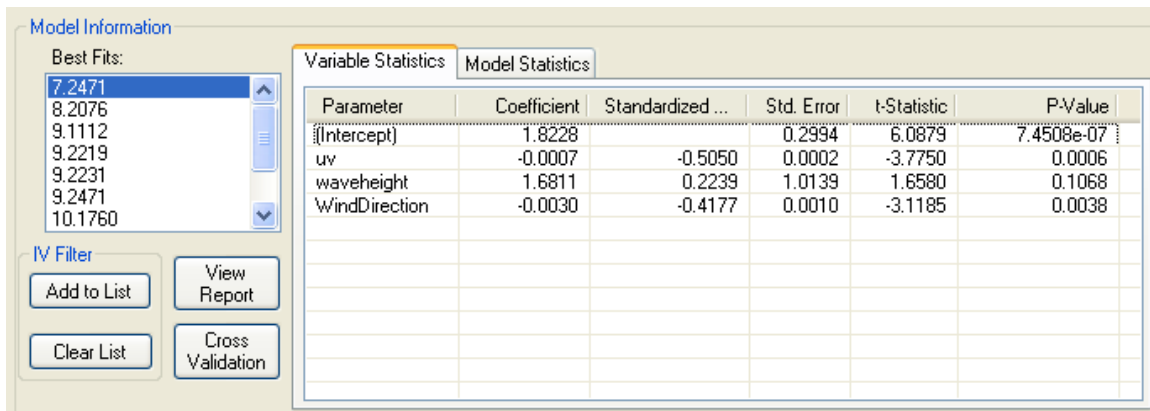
Model Information

Best Fits:
7.2471
8.2076
9.1112
9.2219
9.2231
9.2471
10.1760

IV Filter
Add to List
Clear List
View Report
Cross Validation

Variable Statistics | Model Statistics

| Parameter | Coefficient | Standardized ... | Std. Error | t-Statistic | P-Value |
|---|---|---|---|---|---|
| (Intercept) | 1.8228 | | 0.2994 | 6.0879 | 7.4508e-07 |
| uv | -0.0007 | -0.5050 | 0.0002 | -3.7750 | 0.0006 |
| waveheight | 1.6811 | 0.2239 | 1.0139 | 1.6580 | 0.1068 |
| WindDirection | -0.0030 | -0.4177 | 0.0010 | -3.1185 | 0.0038 |